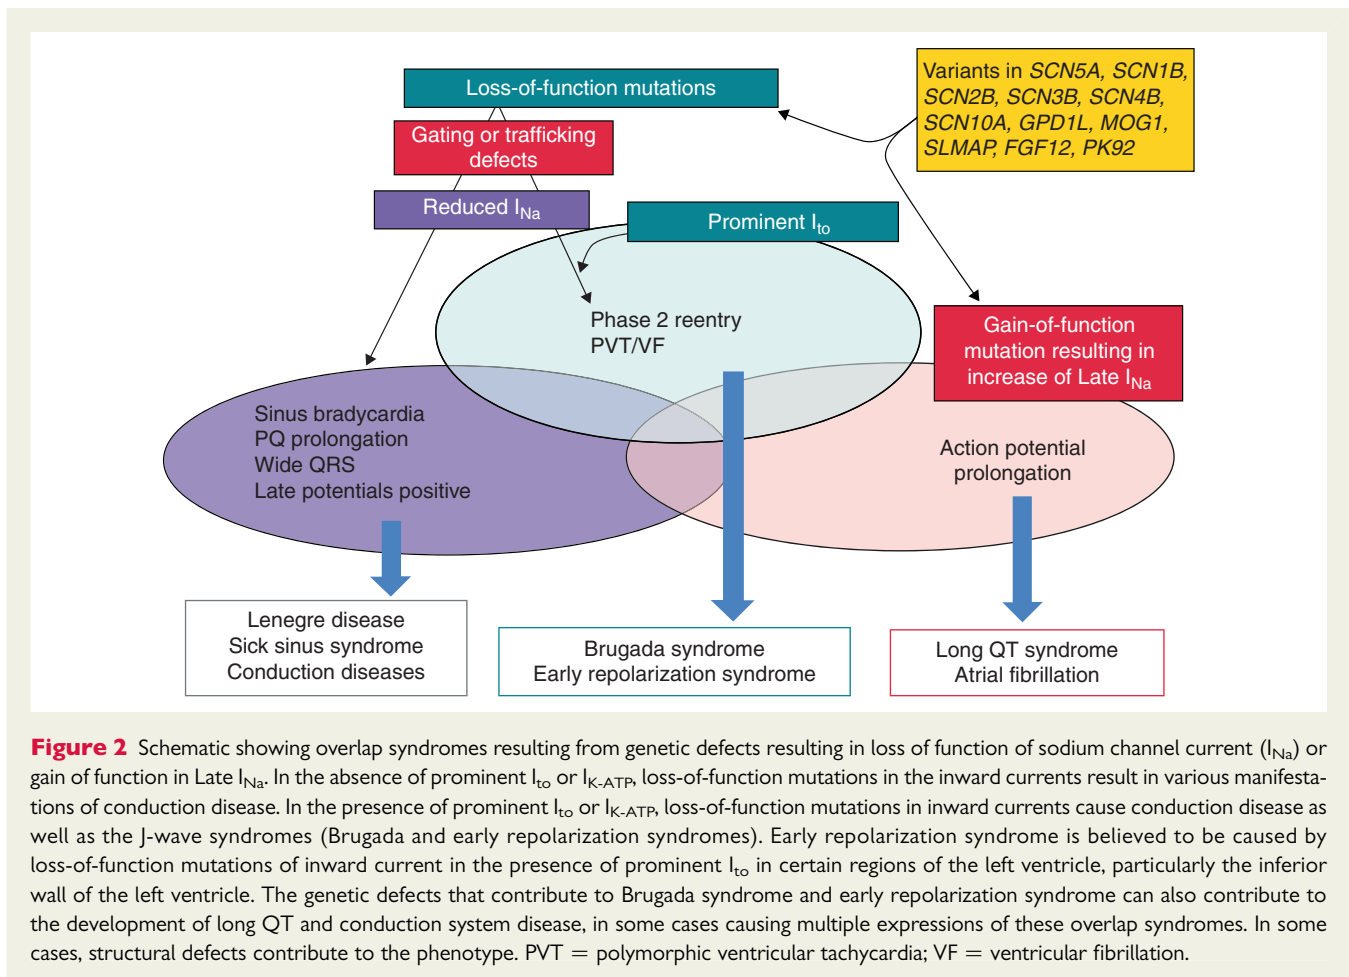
Loss-of-function mutations

Gating or trafficking defects

Reduced $I_{Na}$

Variants in *SCN5A, SCN1B, SCN2B, SCN3B, SCN4B, SCN10A, GPD1L, MOG1, SLMAP, FGF12, PK92*

Prominent $I_{to}$

Phase 2 reentry
PVT/VF

Gain-of-function mutation resulting in increase of Late $I_{Na}$

Sinus bradycardia
PQ prolongation
Wide QRS
Late potentials positive

Action potential prolongation

Lenegre disease
Sick sinus syndrome
Conduction diseases

Brugada syndrome
Early repolarization syndrome

Long QT syndrome
Atrial fibrillation

**Figure 2** Schematic showing overlap syndromes resulting from genetic defects resulting in loss of function of sodium channel current ($I_{Na}$) or gain of function in Late $I_{Na}$. In the absence of prominent $I_{to}$ or $I_{K\text{-}ATP}$, loss-of-function mutations in the inward currents result in various manifestations of conduction disease. In the presence of prominent $I_{to}$ or $I_{K\text{-}ATP}$, loss-of-function mutations in inward currents cause conduction disease as well as the J-wave syndromes (Brugada and early repolarization syndromes). Early repolarization syndrome is believed to be caused by loss-of-function mutations of inward current in the presence of prominent $I_{to}$ in certain regions of the left ventricle, particularly the inferior wall of the left ventricle. The genetic defects that contribute to Brugada syndrome and early repolarization syndrome can also contribute to the development of long QT and conduction system disease, in some cases causing multiple expressions of these overlap syndromes. In some cases, structural defects contribute to the phenotype. PVT = polymorphic ventricular tachycardia; VF = ventricular fibrillation.